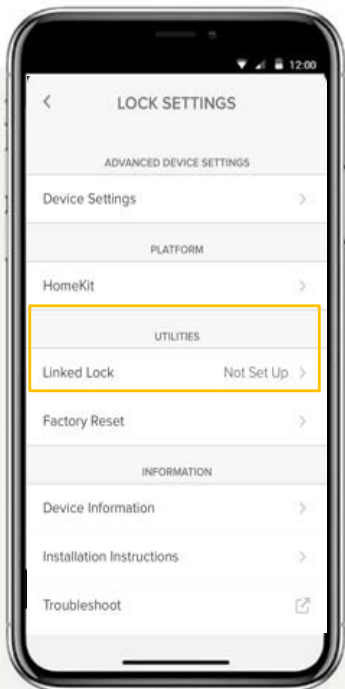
12:00

<

LOCK SETTINGS

ADVANCED DEVICE SETTINGS

Device Settings >

PLATFORM

HomeKit >

UTILITIES

Linked Lock Not Set Up >

Factory Reset >

INFORMATION

Device Information >

Installation Instructions >

Troubleshoot